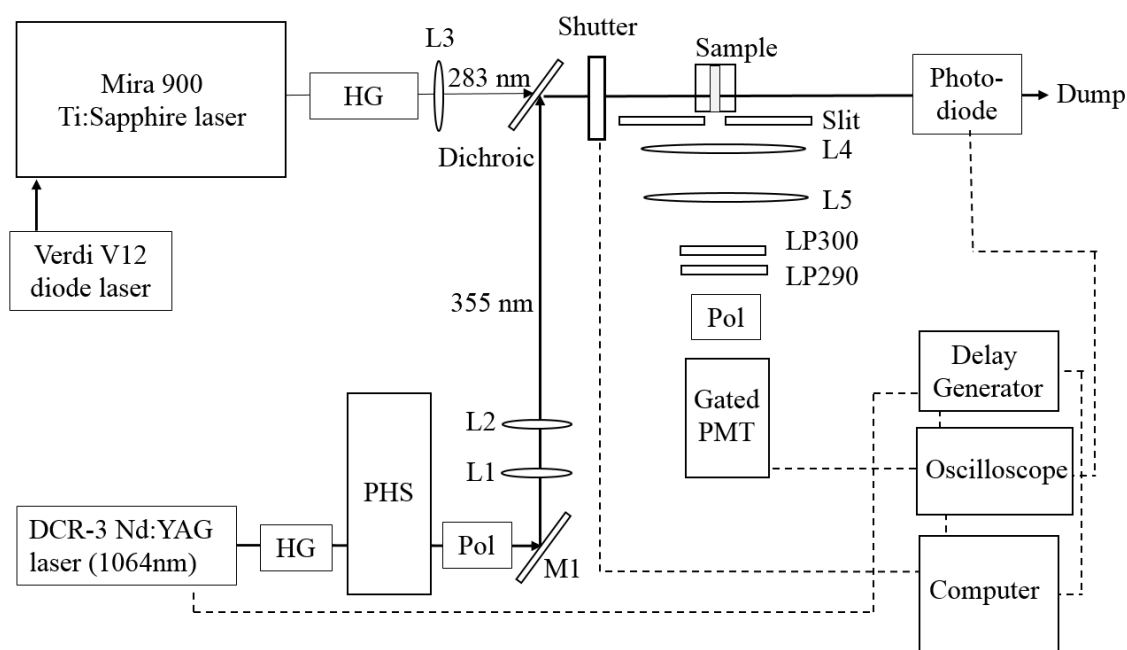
Mira 900
Ti:Sapphire laser

HG

L3

283 nm

Shutter

Sample

Photo-
diode

Dump

Slit

L4

L5

LP300

LP290

Pol

Dichroic

Verdi V12
diode laser

355 nm

Delay
Generator

Gated
PMT

Oscilloscope

L2

L1

PHS

DCR-3 Nd:YAG
laser (1064nm)

HG

Pol

M1

Computer